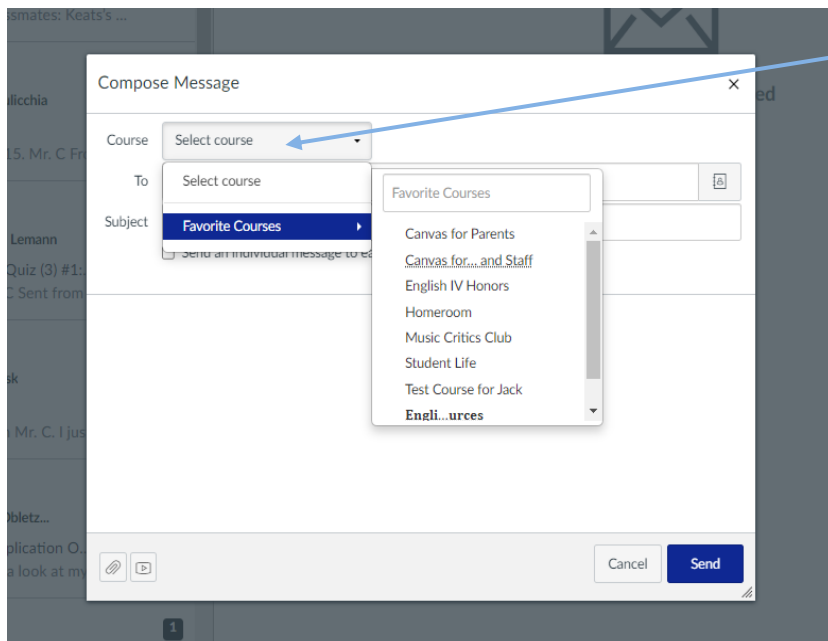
ssmates: Keats's ...

alicchia

15. Mr. C Fr

Lemann

Quiz (3) #1:

C Sent from

sk

Mr. C. I jus

Obletz...

plication O...

a look at my

1

ed

Compose Message

×

Course Select course

To Select course

Favorite Courses

Subject

Send an individual message to ea

Favorite Courses

Canvas for Parents

Canvas for... and Staff

English IV Honors

Homeroom

Music Critics Club

Student Life

Test Course for Jack

Engli...urces

Cancel Send